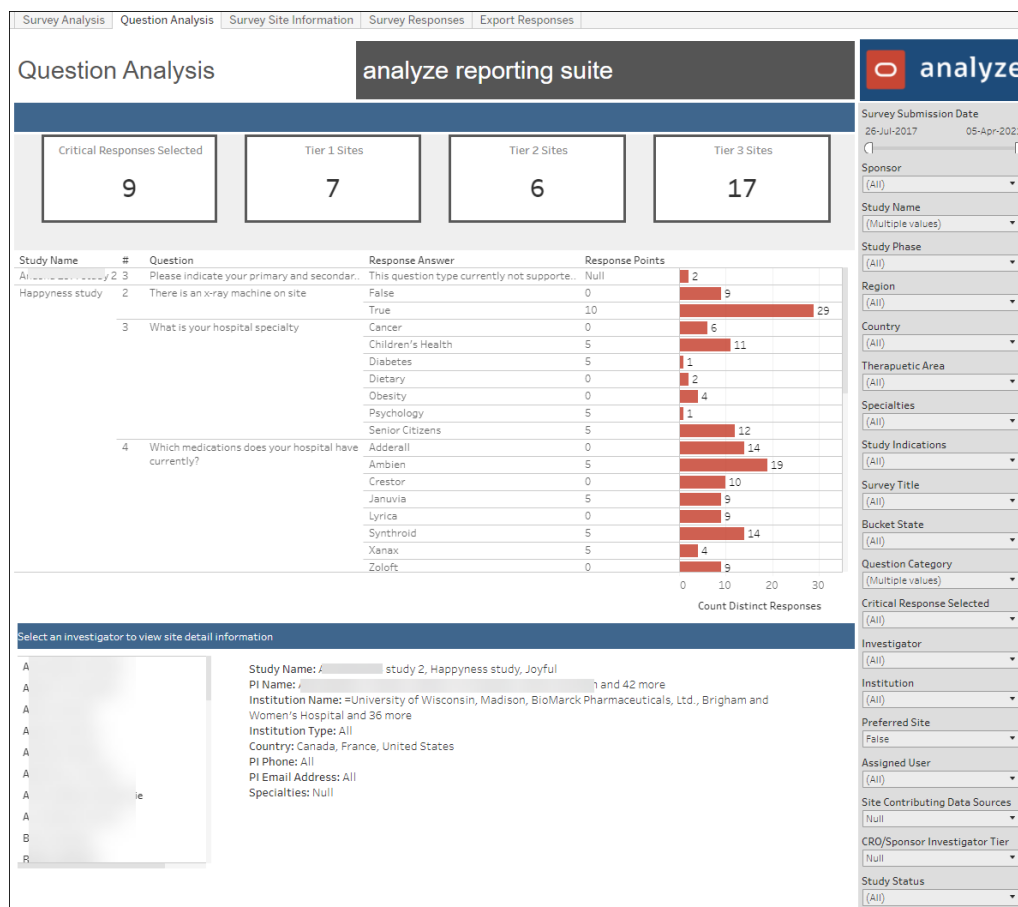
Survey Analysis | Question Analysis | Survey Site Information | Survey Responses | Export Responses

Question Analysis

analyze reporting suite

analyze

| Critical Responses Selected | Tier 1 Sites | Tier 2 Sites | Tier 3 Sites |
|---|---|---|---|
| 9 | 7 | 6 | 17 |

| Study Name | # | Question | Response Answer | Response Points | |
|---|---|---|---|---|---|
| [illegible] study 2 | 3 | Please indicate your primary and secondar.. | This question type currently not supporte.. | Null | 2 |
| Happyness study | 2 | There is an x-ray machine on site | False | 0 | 9 |
| | | | True | 10 | 29 |
| | 3 | What is your hospital specialty | Cancer | 0 | 6 |
| | | | Children's Health | 5 | 11 |
| | | | Diabetes | 5 | 1 |
| | | | Dietary | 0 | 2 |
| | | | Obesity | 0 | 4 |
| | | | Psychology | 5 | 1 |
| | | | Senior Citizens | 5 | 12 |
| | 4 | Which medications does your hospital have currently? | Adderall | 0 | 14 |
| | | | Ambien | 5 | 19 |
| | | | Crestor | 0 | 10 |
| | | | Januvia | 5 | 9 |
| | | | Lyrica | 0 | 9 |
| | | | Synthroid | 5 | 14 |
| | | | Xanax | 5 | 4 |
| | | | Zoloft | 0 | 9 |

0 10 20 30
Count Distinct Responses

Select an investigator to view site detail information

A
A
A
A
A
A
A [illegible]ie
A
B
B

Study Name: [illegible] study 2, Happyness study, Joyful
PI Name: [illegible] and 42 more
Institution Name: =University of Wisconsin, Madison, BioMarck Pharmaceuticals, Ltd., Brigham and Women's Hospital and 36 more
Institution Type: All
Country: Canada, France, United States
PI Phone: All
PI Email Address: All
Specialties: Null

Survey Submission Date
26-Jul-2017 05-Apr-202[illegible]
Sponsor
(All)
Study Name
(Multiple values)
Study Phase
(All)
Region
(All)
Country
(All)
Therapuetic Area
(All)
Specialties
(All)
Study Indications
(All)
Survey Title
(All)
Bucket State
(All)
Question Category
(Multiple values)
Critical Response Selected
(All)
Investigator
(All)
Institution
(All)
Preferred Site
False
Assigned User
(All)
Site Contributing Data Sources
Null
CRO/Sponsor Investigator Tier
Null
Study Status
(All)